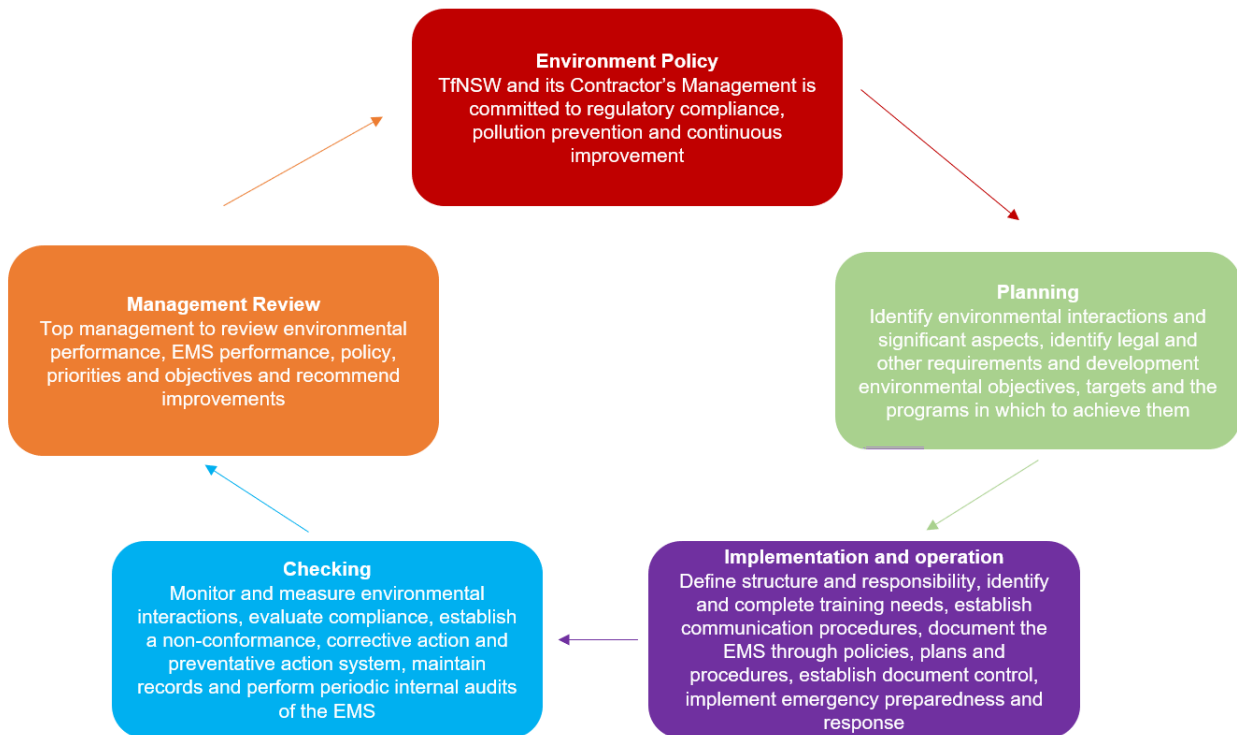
Environment Policy
TfNSW and its Contractor's Management is committed to regulatory compliance, pollution prevention and continuous improvement

Planning
Identify environmental interactions and significant aspects, identify legal and other requirements and development environmental objectives, targets and the programs in which to achieve them

Implementation and operation
Define structure and responsibility, identify and complete training needs, establish communication procedures, document the EMS through policies, plans and procedures, establish document control, implement emergency preparedness and response

Checking
Monitor and measure environmental interactions, evaluate compliance, establish a non-conformance, corrective action and preventative action system, maintain records and perform periodic internal audits of the EMS

Management Review
Top management to review environmental performance, EMS performance, policy, priorities and objectives and recommend improvements